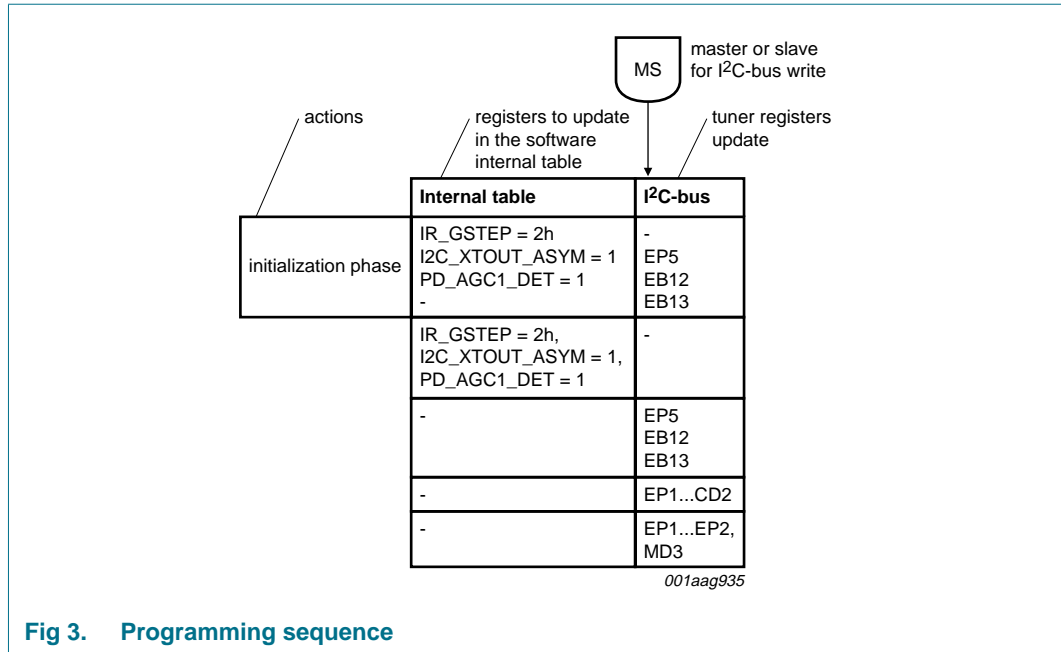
MS

master or slave for I$^2$C-bus write

actions

registers to update in the software internal table

tuner registers update

| | Internal table | I$^2$C-bus |
|---|---|---|
| initialization phase | IR_GSTEP = 2h<br>I2C_XTOUT_ASYM = 1<br>PD_AGC1_DET = 1<br>- | -<br>EP5<br>EB12<br>EB13 |
| | IR_GSTEP = 2h,<br>I2C_XTOUT_ASYM = 1,<br>PD_AGC1_DET = 1 | - |
| | - | EP5<br>EB12<br>EB13 |
| | - | EP1...CD2 |
| | - | EP1...EP2,<br>MD3 |

001aag935

Fig 3. Programming sequence